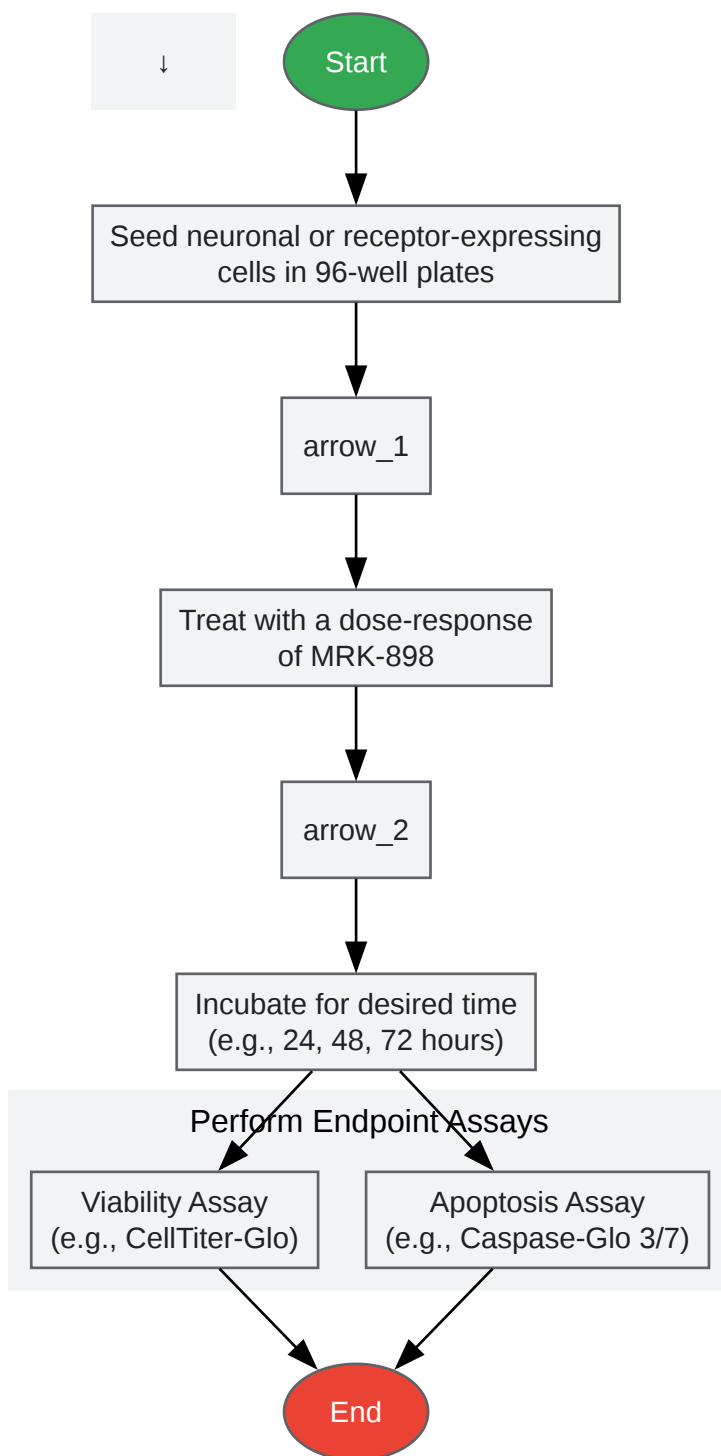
↓

Start

Seed neuronal or receptor-expressing cells in 96-well plates

arrow_1

Treat with a dose-response of MRK-898

arrow_2

Incubate for desired time (e.g., 24, 48, 72 hours)

Perform Endpoint Assays

Viability Assay (e.g., CellTiter-Glo)

Apoptosis Assay (e.g., Caspase-Glo 3/7)

End